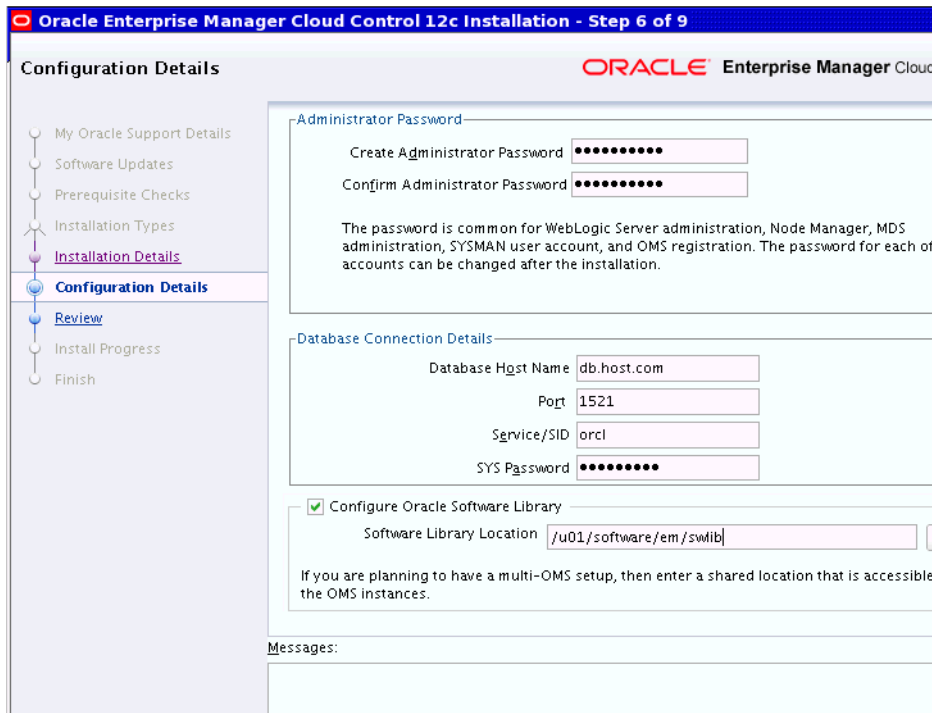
Oracle Enterprise Manager Cloud Control 12c Installation - Step 6 of 9

Configuration Details

ORACLE Enterprise Manager Cloud

My Oracle Support Details
Software Updates
Prerequisite Checks
Installation Types
Installation Details
Configuration Details
Review
Install Progress
Finish

Administrator Password

Create Administrator Password ●●●●●●●●●●●

Confirm Administrator Password ●●●●●●●●●●●

The password is common for WebLogic Server administration, Node Manager, MDS administration, SYSMAN user account, and OMS registration. The password for each of accounts can be changed after the installation.

Database Connection Details

Database Host Name db.host.com

Port 1521

Service/SID orcl

SYS Password ●●●●●●●●●●

Configure Oracle Software Library

Software Library Location /u01/software/em/swlib

If you are planning to have a multi-OMS setup, then enter a shared location that is accessible the OMS instances.

Messages: